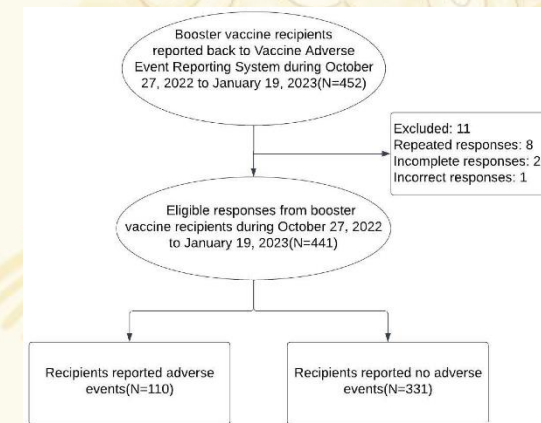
Booster vaccine recipients reported back to Vaccine Adverse Event Reporting System during October 27, 2022 to January 19, 2023(N=452)

Excluded: 11
Repeated responses: 8
Incomplete responses: 2
Incorrect responses: 1

Eligible responses from booster vaccine recipients during October 27, 2022 to January 19, 2023(N=441)

Recipients reported adverse events(N=110)

Recipients reported no adverse events(N=331)